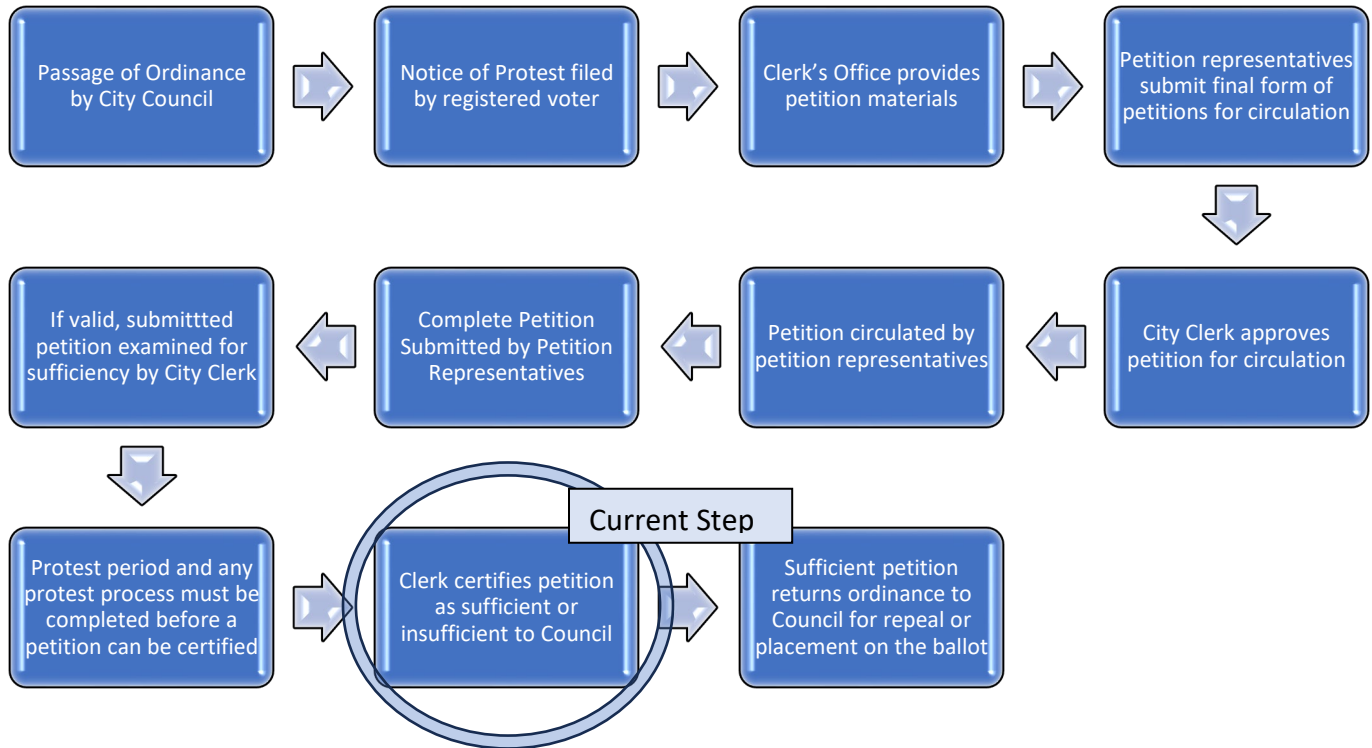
Passage of Ordinance by City Council

Notice of Protest filed by registered voter

Clerk's Office provides petition materials

Petition representatives submit final form of petitions for circulation

City Clerk approves petition for circulation

Petition circulated by petition representatives

Complete Petition Submitted by Petition Representatives

If valid, submittted petition examined for sufficiency by City Clerk

Protest period and any protest process must be completed before a petition can be certified

Current Step

Clerk certifies petition as sufficient or insufficient to Council

Sufficient petition returns ordinance to Council for repeal or placement on the ballot